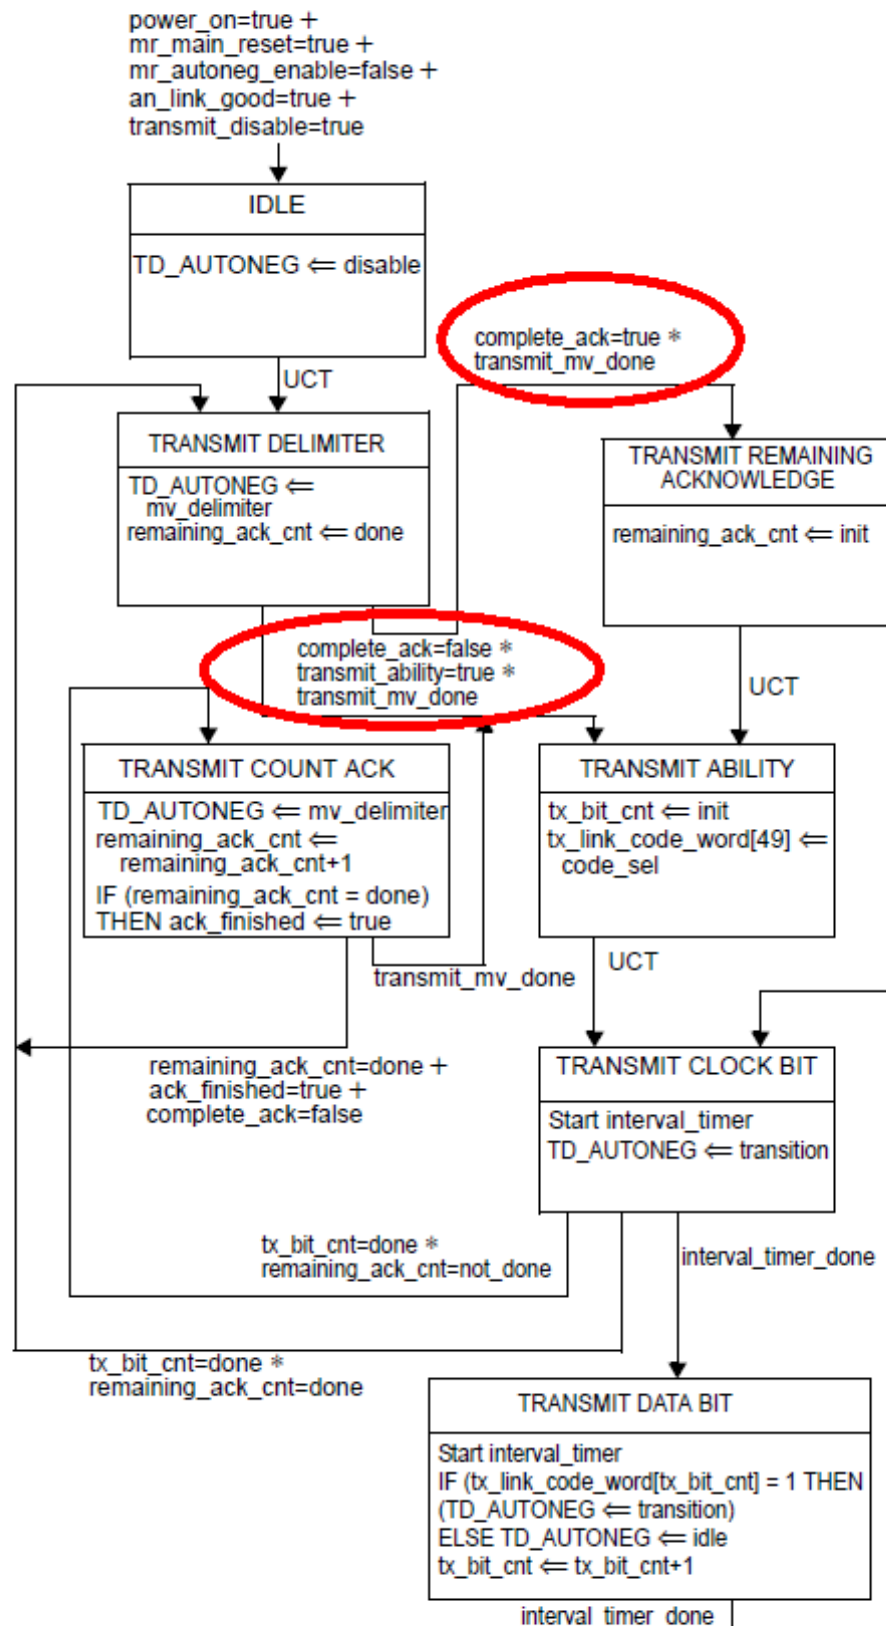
power_on=true +
mr_main_reset=true +
mr_autoneg_enable=false +
an_link_good=true +
transmit_disable=true

IDLE

TD_AUTONEG $\Leftarrow$ disable

UCT

complete_ack=true *
transmit_mv_done

TRANSMIT DELIMITER

TD_AUTONEG $\Leftarrow$
mv_delimiter
remaining_ack_cnt $\Leftarrow$ done

TRANSMIT REMAINING ACKNOWLEDGE

remaining_ack_cnt $\Leftarrow$ init

complete_ack=false *
transmit_ability=true *
transmit_mv_done

UCT

TRANSMIT COUNT ACK

TD_AUTONEG $\Leftarrow$ mv_delimiter
remaining_ack_cnt $\Leftarrow$
remaining_ack_cnt+1
IF (remaining_ack_cnt = done)
THEN ack_finished $\Leftarrow$ true

TRANSMIT ABILITY

tx_bit_cnt $\Leftarrow$ init
tx_link_code_word[49] $\Leftarrow$
code_sel

transmit_mv_done

UCT

remaining_ack_cnt=done +
ack_finished=true +
complete_ack=false

TRANSMIT CLOCK BIT

Start interval_timer
TD_AUTONEG $\Leftarrow$ transition

tx_bit_cnt=done *
remaining_ack_cnt=not_done

interval_timer_done

tx_bit_cnt=done *
remaining_ack_cnt=done

TRANSMIT DATA BIT

Start interval_timer
IF (tx_link_code_word[tx_bit_cnt] = 1 THEN
(TD_AUTONEG $\Leftarrow$ transition)
ELSE TD_AUTONEG $\Leftarrow$ idle
tx_bit_cnt $\Leftarrow$ tx_bit_cnt+1

interval_timer_done